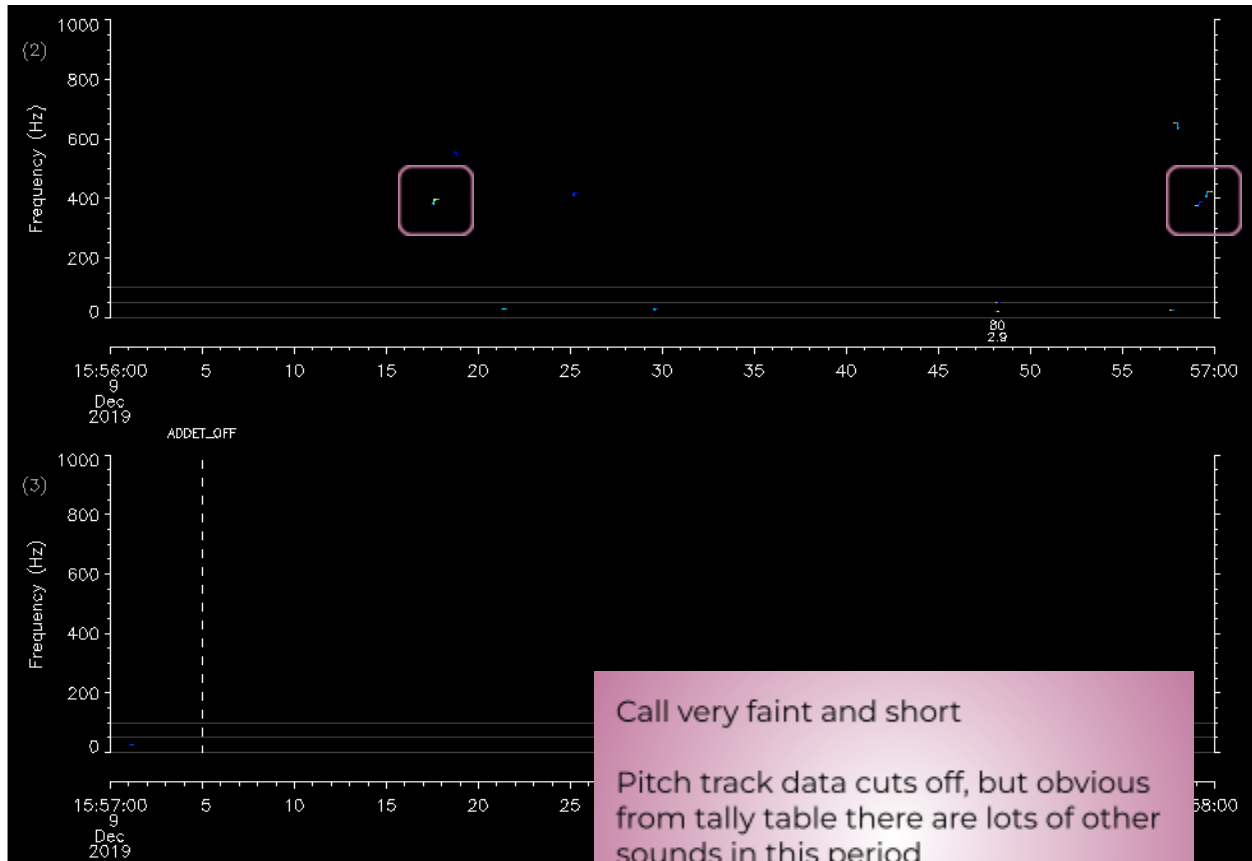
(2)

1000
800
600
400
200
0

Frequency (Hz)

80
2.9

15:56:00
9
Dec
2019

5 10 15 20 25 30 35 40 45 50 55 57:00

ADDET_OFF

(3)

1000
800
600
400
200
0

Frequency (Hz)

15:57:00
9
Dec
2019

5 10 15 20 25

58:00

Call very faint and short

Pitch track data cuts off, but obvious from tally table there are lots of other sounds in this period